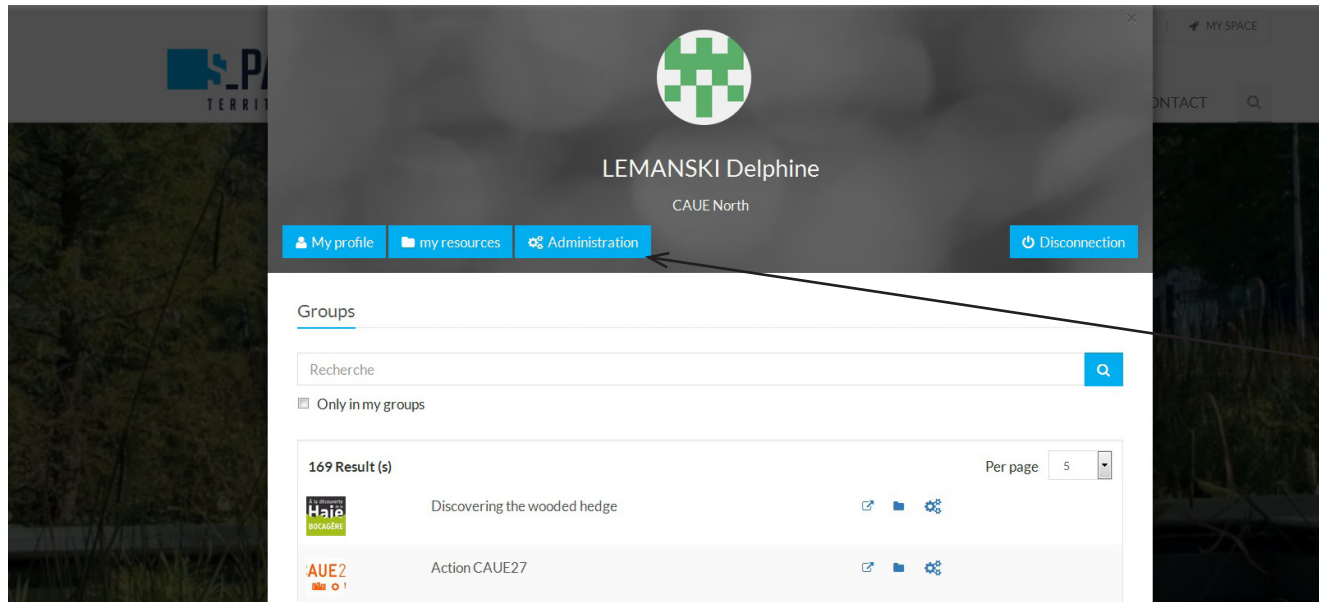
MY SPACE

S_PA
TERRIT

ONTACT

×

LEMANSKI Delphine

CAUE North

My profile my resources Administration Disconnection

Groups

Recherche

Only in my groups

169 Result (s)

Per page 5

À la découverte
Haie
BOCAGÈRE

Discovering the wooded hedge

AUE2

Action CAUE27